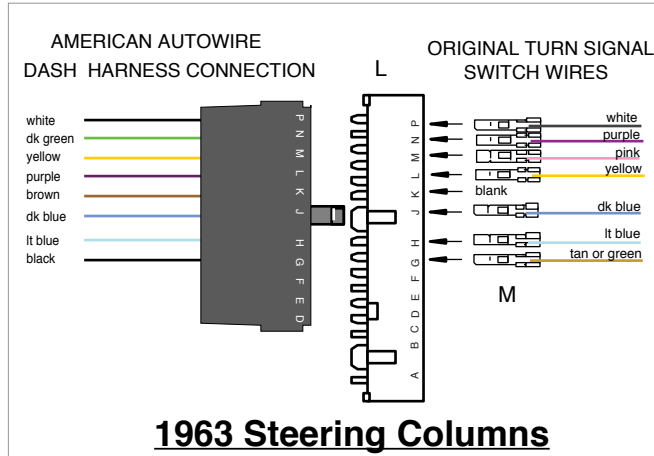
AMERICAN AUTOWIRE
DASH HARNESS CONNECTION

L

ORIGINAL TURN SIGNAL
SWITCH WIRES

white
dk green
yellow
purple
brown
dk blue
lt blue
black

P
N
M
L
K
J
H
G
F
E
D

P
N
M
L
K
J
H
G
F
E
D
C
B
A

white
purple
pink
yellow
blank
dk blue
lt blue
tan or green

M

1963 Steering Columns